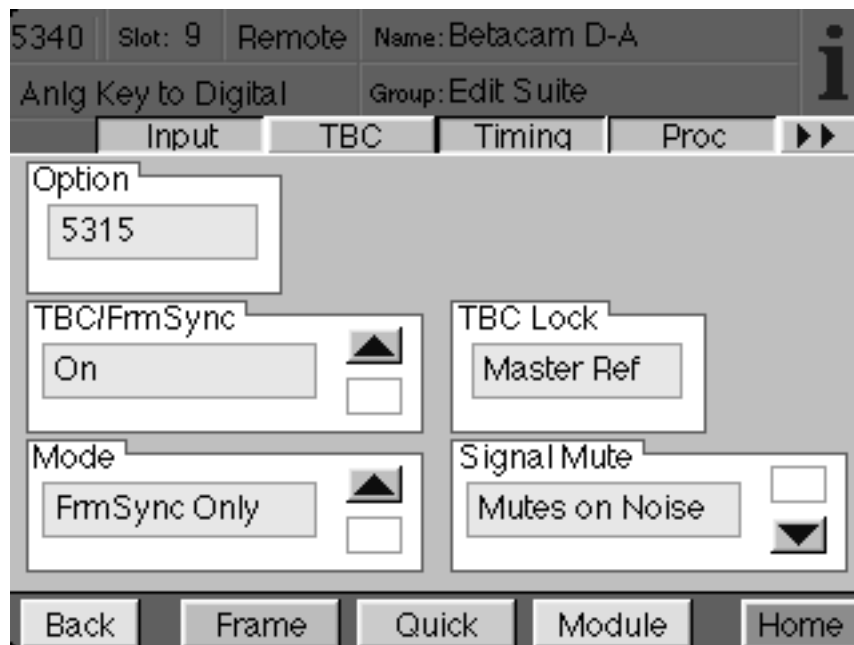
5340 Slot: 9 Remote Name: Betacam D-A

Anlg Key to Digital Group: Edit Suite

i

Input TBC Timing Proc ▶▶

Option

5315

TBC/FrmSync

On

TBC Lock

Master Ref

Mode

FrmSync Only

Signal Mute

Mutes on Noise

Back Frame Quick Module Home